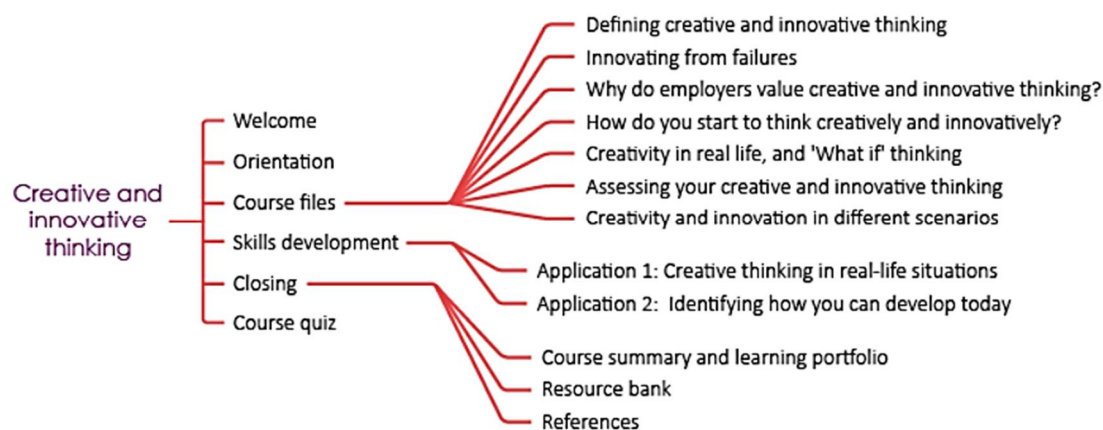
Creative and innovative thinking

Welcome

Orientation

Course files

Skills development

Closing

Course quiz

Defining creative and innovative thinking

Innovating from failures

Why do employers value creative and innovative thinking?

How do you start to think creatively and innovatively?

Creativity in real life, and 'What if' thinking

Assessing your creative and innovative thinking

Creativity and innovation in different scenarios

Application 1: Creative thinking in real-life situations

Application 2: Identifying how you can develop today

Course summary and learning portfolio

Resource bank

References